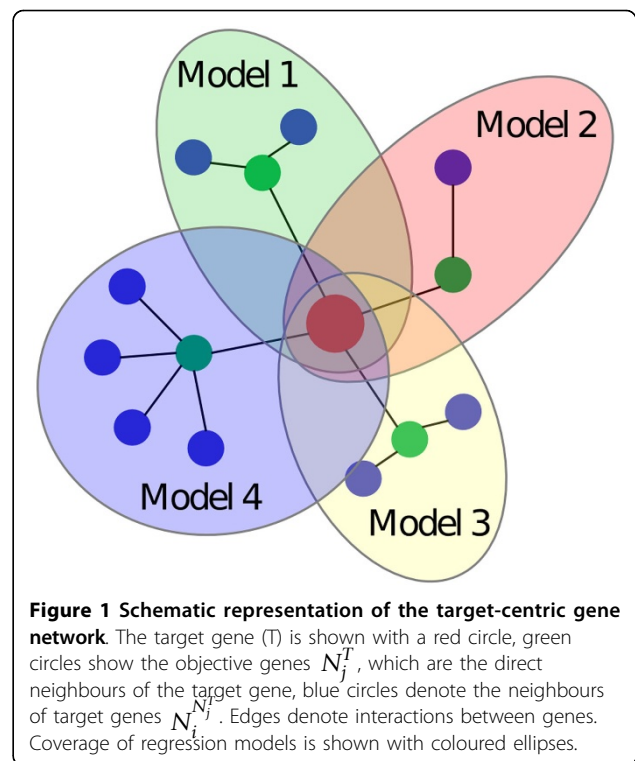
Model 1

Model 2

Model 4

Model 3

**Figure 1 Schematic representation of the target-centric gene network**. The target gene (T) is shown with a red circle, green circles show the objective genes $N_j^T$, which are the direct neighbours of the target gene, blue circles denote the neighbours of target genes $N_i^{N_j^T}$. Edges denote interactions between genes. Coverage of regression models is shown with coloured ellipses.